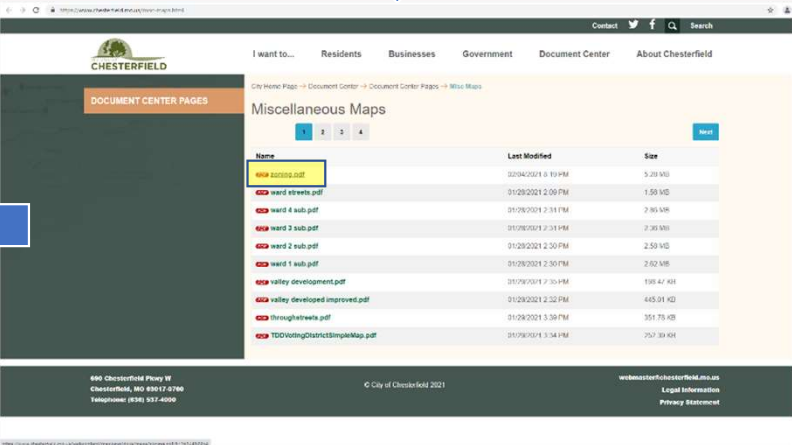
https://www.chesterfield.mo.us/misc-maps.html

Contact Search

CHESTERFIELD

I want to... Residents Businesses Government Document Center About Chesterfield

DOCUMENT CENTER PAGES

City Home Page → Document Center → Document Center Pages → Misc Maps

Miscellaneous Maps

1 2 3 4 Next

| Name | Last Modified | Size |
|---|---|---|
| zoning.pdf | 02/04/2021 3:19 PM | 5.20 MB |
| ward streets.pdf | 01/28/2021 2:09 PM | 1.50 MB |
| ward 4 sub.pdf | 01/28/2021 2:31 PM | 2.86 MB |
| ward 3 sub.pdf | 01/28/2021 2:31 PM | 2.30 MB |
| ward 2 sub.pdf | 01/28/2021 2:30 PM | 2.50 MB |
| ward 1 sub.pdf | 01/28/2021 2:30 PM | 2.62 MB |
| valley development.pdf | 01/29/2021 2:35 PM | 198.47 KB |
| valley developed improved.pdf | 01/29/2021 2:32 PM | 445.01 KB |
| throughstreets.pdf | 01/29/2021 3:39 PM | 351.75 KB |
| TDDVotingDistrictSimpleMap.pdf | 01/29/2021 3:34 PM | 257.39 KB |

690 Chesterfield Pkwy W
Chesterfield, MO 63017-0760
Telephone: (636) 537-4000

© City of Chesterfield 2021

webmaster@chesterfield.mo.us
Legal Information
Privacy Statement

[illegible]